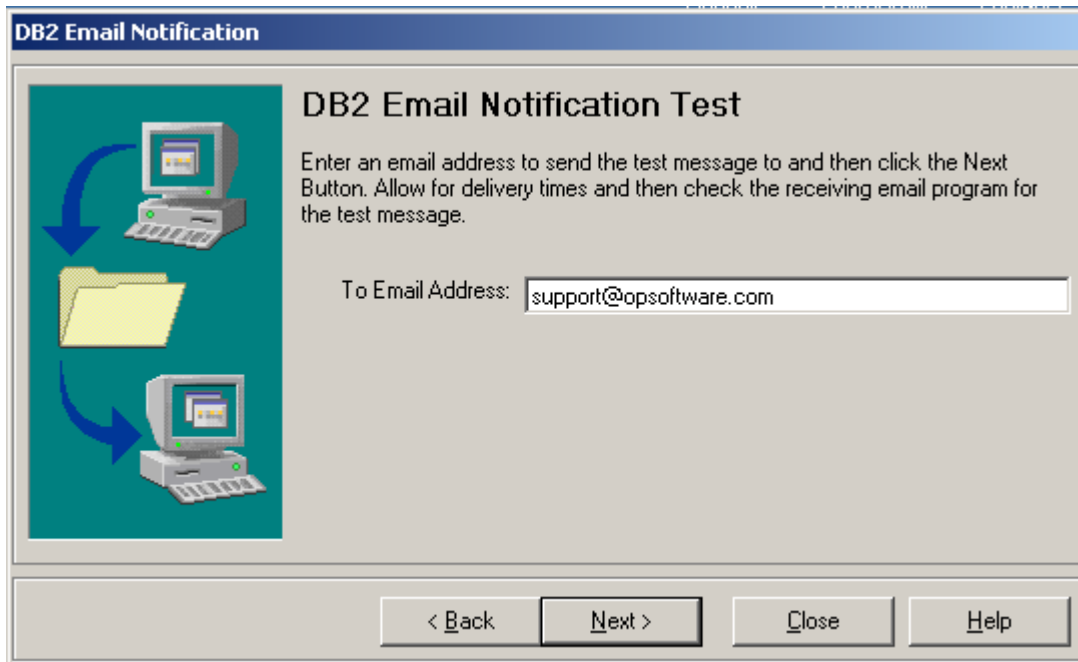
DB2 Email Notification

DB2 Email Notification Test

Enter an email address to send the test message to and then click the Next Button. Allow for delivery times and then check the receiving email program for the test message.

To Email Address: support@opsoftware.com

< Back
Next >
Close
Help